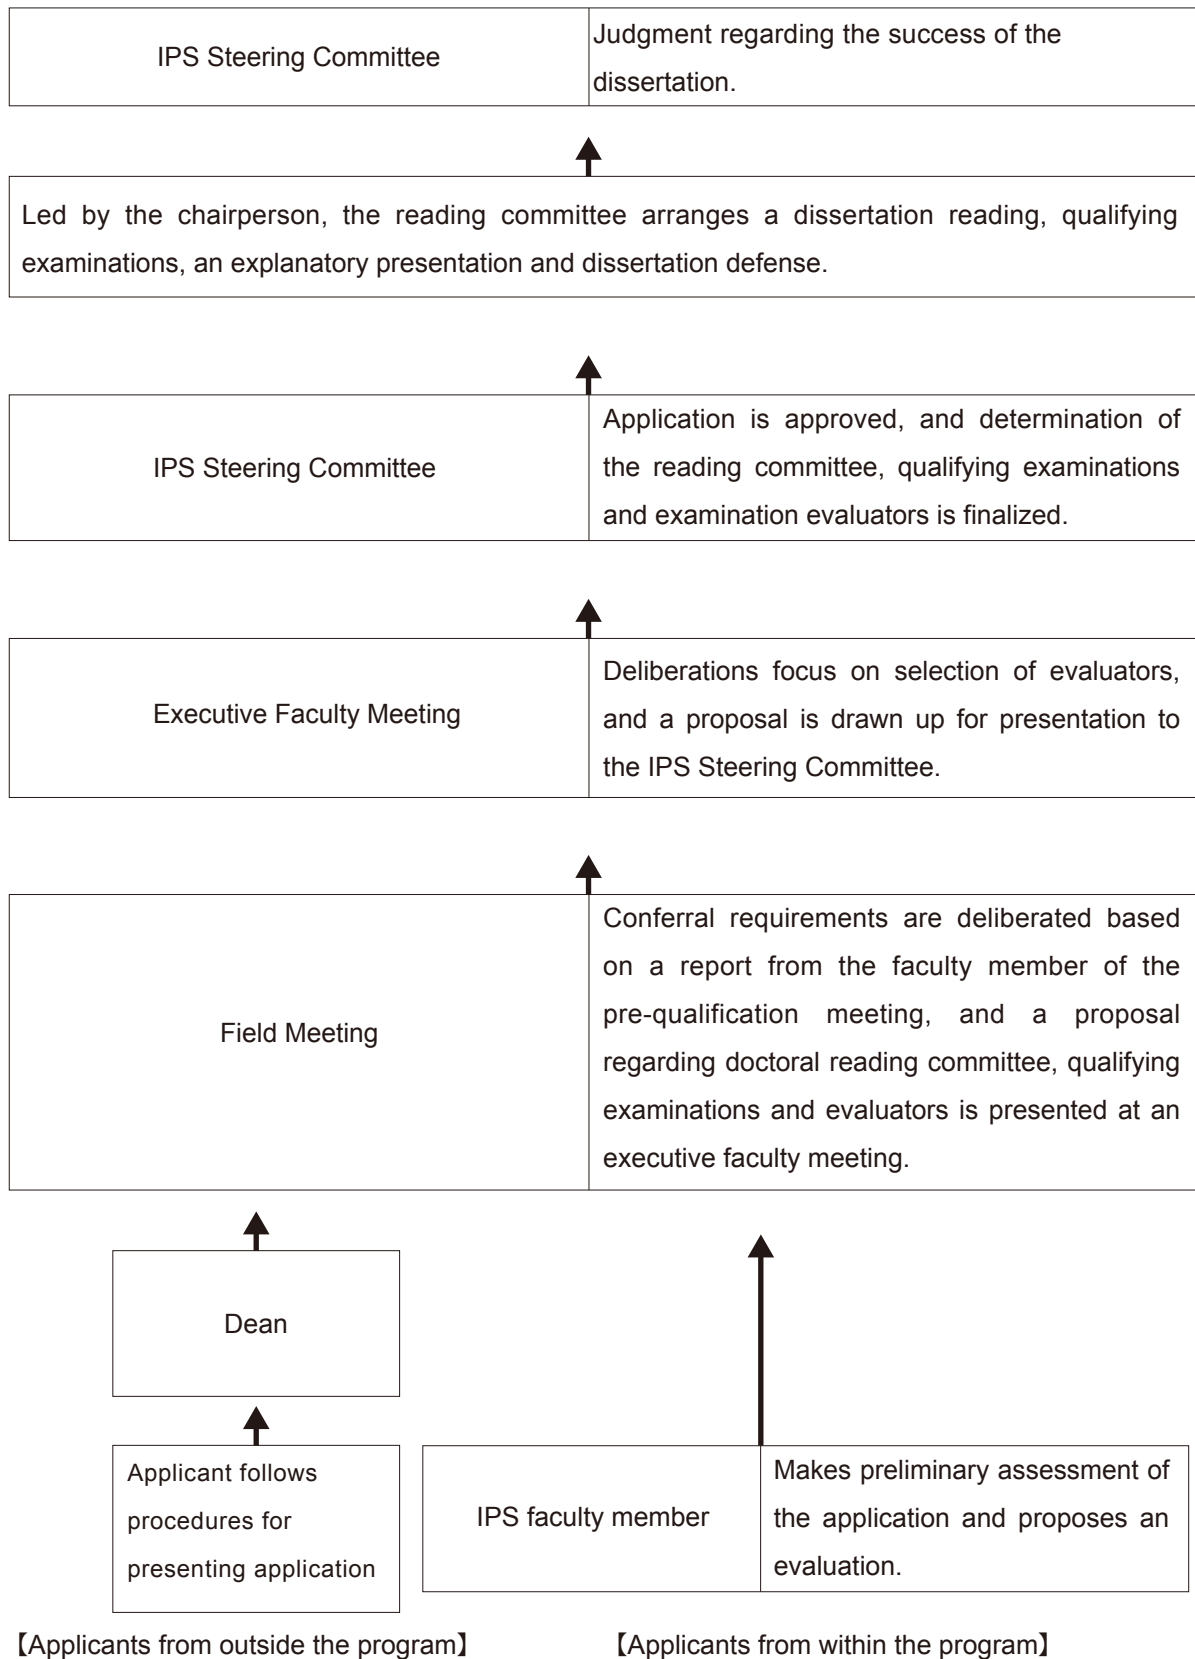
| IPS Steering Committee | Judgment regarding the success of the dissertation. |
|---|---|

Led by the chairperson, the reading committee arranges a dissertation reading, qualifying examinations, an explanatory presentation and dissertation defense.

| IPS Steering Committee | Application is approved, and determination of the reading committee, qualifying examinations and examination evaluators is finalized. |
|---|---|

| Executive Faculty Meeting | Deliberations focus on selection of evaluators, and a proposal is drawn up for presentation to the IPS Steering Committee. |
|---|---|

| Field Meeting | Conferral requirements are deliberated based on a report from the faculty member of the pre-qualification meeting, and a proposal regarding doctoral reading committee, qualifying examinations and evaluators is presented at an executive faculty meeting. |
|---|---|

Dean

Applicant follows procedures for presenting application

| IPS faculty member | Makes preliminary assessment of the application and proposes an evaluation. |
|---|---|

【Applicants from outside the program】

【Applicants from within the program】